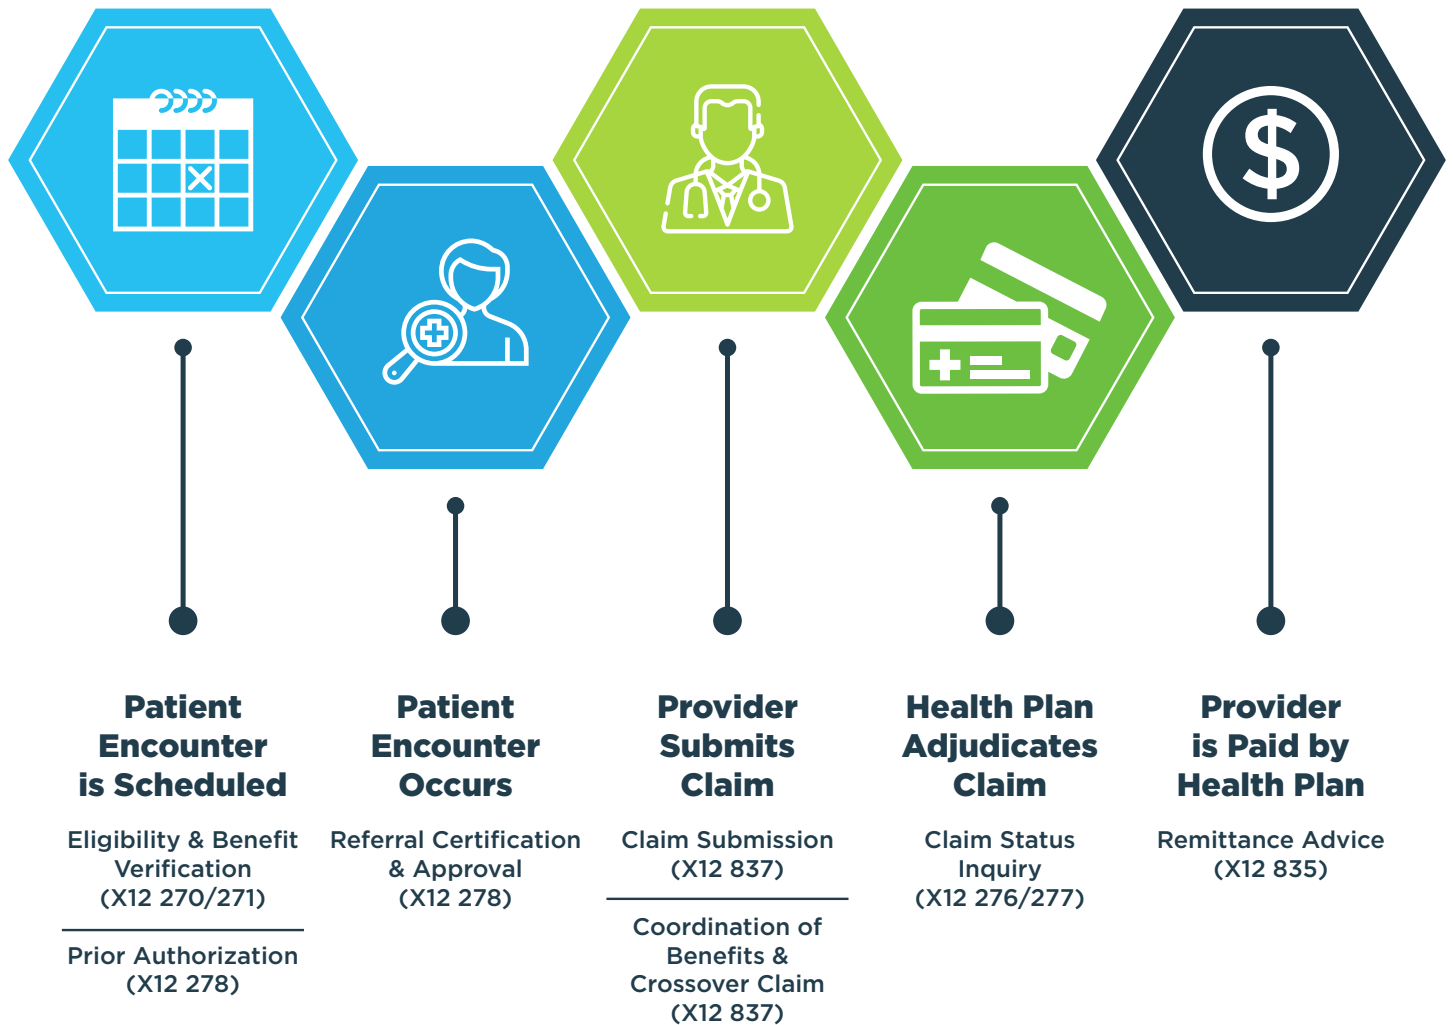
Patient Encounter is Scheduled

Eligibility & Benefit Verification (X12 270/271)

Prior Authorization (X12 278)

Patient Encounter Occurs

Referral Certification & Approval (X12 278)

Provider Submits Claim

Claim Submission (X12 837)

Coordination of Benefits & Crossover Claim (X12 837)

Health Plan Adjudicates Claim

Claim Status Inquiry (X12 276/277)

Provider is Paid by Health Plan

Remittance Advice (X12 835)